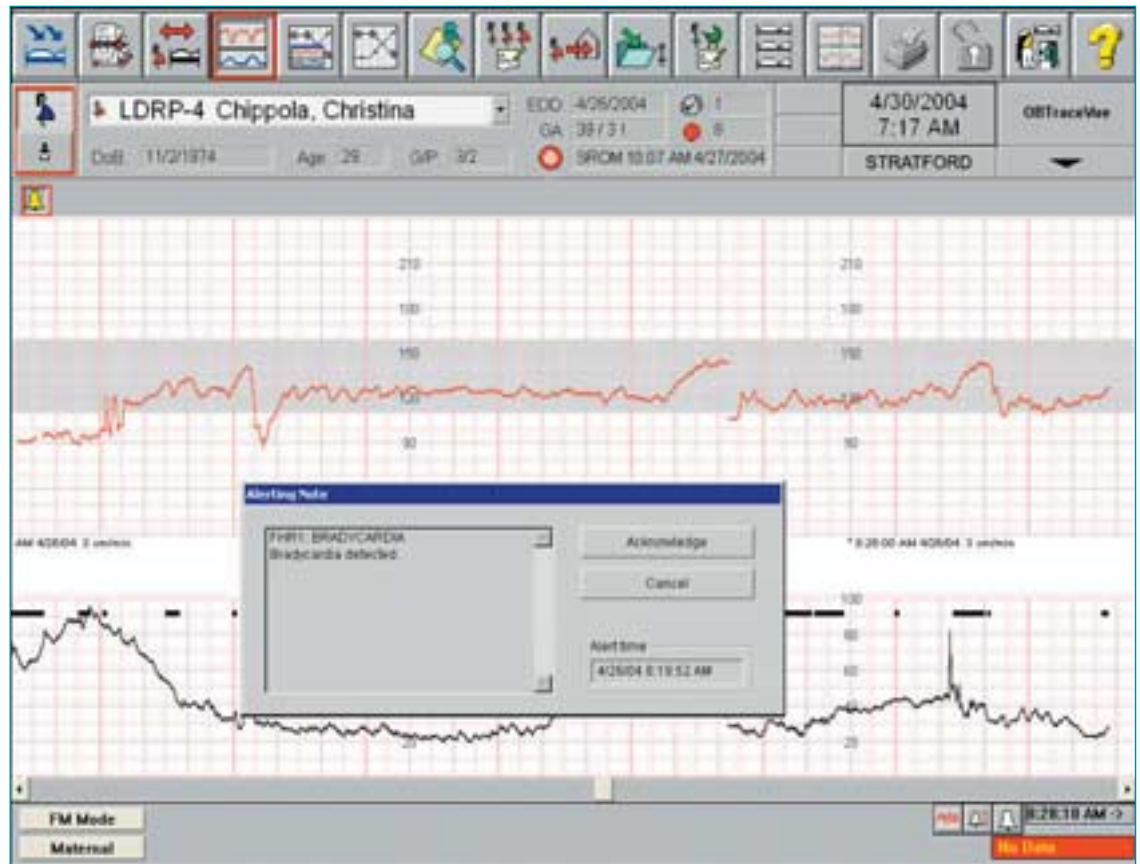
LDRP-4 Chippola, Christina

DoB 11/3/1974 Age 29 G/P 3/2

EDD 4/26/2004
GA 38 / 3 1
SROM 10:07 AM 4/27/2004

1
8

4/30/2004
7:17 AM

STRATFORD

OBTraceVue

210
180
150
120
90

210
180
150
120
90

AM 4/26/04 3 cm/min

* 8:20:00 AM 4/26/04 3 cm/min

Alerting Note

FHR1: BRADYCARDIA
Bradycardia detected

Acknowledge

Cancel

Alert time
4/26/04 8:19:52 AM

100
80
60
40
20

20

FM Mode

Maternal

8:28:10 AM

No Data